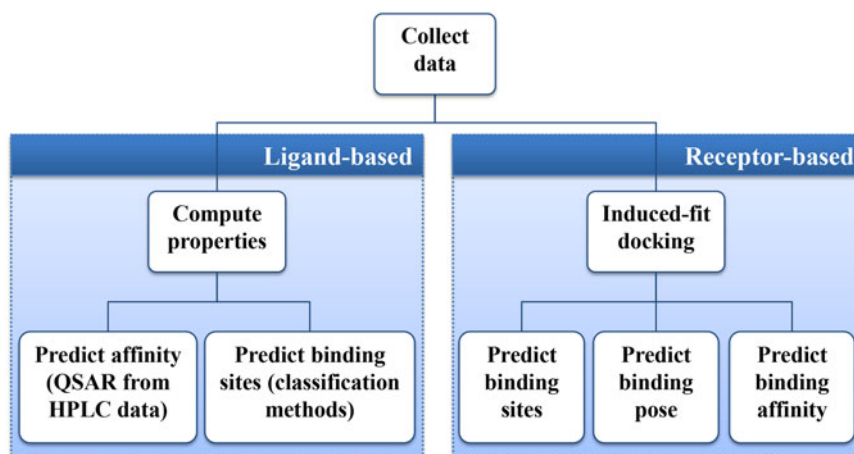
Collect data

Ligand-based

Compute properties

Predict affinity (QSAR from HPLC data)

Predict binding sites (classification methods)

Receptor-based

Induced-fit docking

Predict binding sites

Predict binding pose

Predict binding affinity